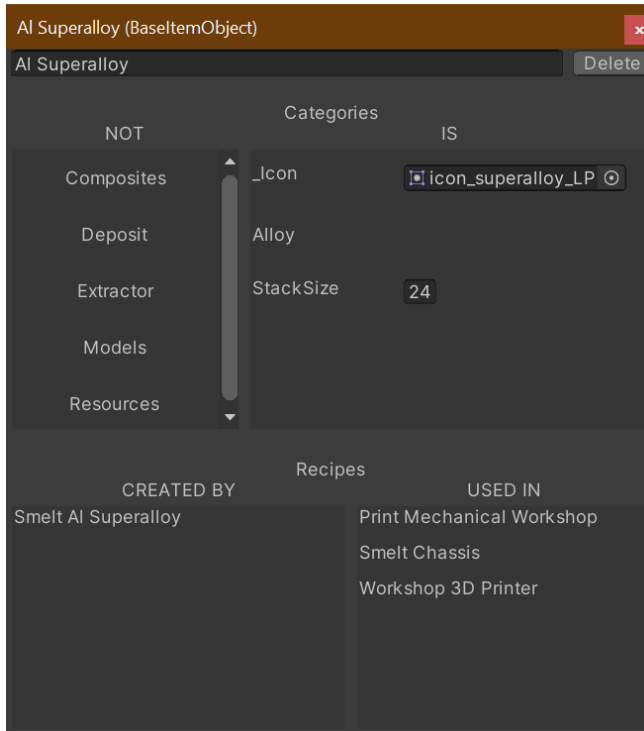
Al Superalloy (BaseItemObject)

Al Superalloy

Delete

Categories

NOT

IS

Composites

Deposit

Extractor

Models

Resources

_Icon

icon_superalloy_LP

Alloy

StackSize

24

Recipes

CREATED BY

USED IN

Smelt Al Superalloy

Print Mechanical Workshop

Smelt Chassis

Workshop 3D Printer